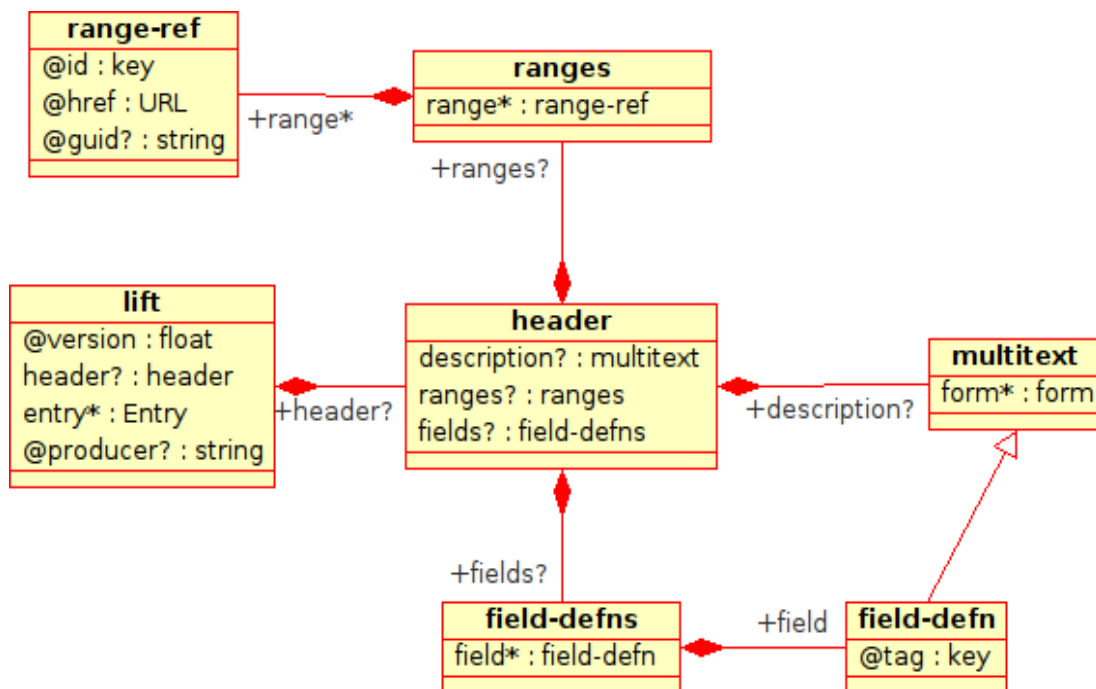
**range-ref**
@id : key
@href : URL
@guid? : string

+range*

**ranges**
range* : range-ref

+ranges?

**lift**
@version : float
header? : header
entry* : Entry
@producer? : string

+header?

**header**
description? : multitext
ranges? : ranges
fields? : field-defns

+description?

**multitext**
form* : form

+fields?

**field-defns**
field* : field-defn

+field

**field-defn**
@tag : key